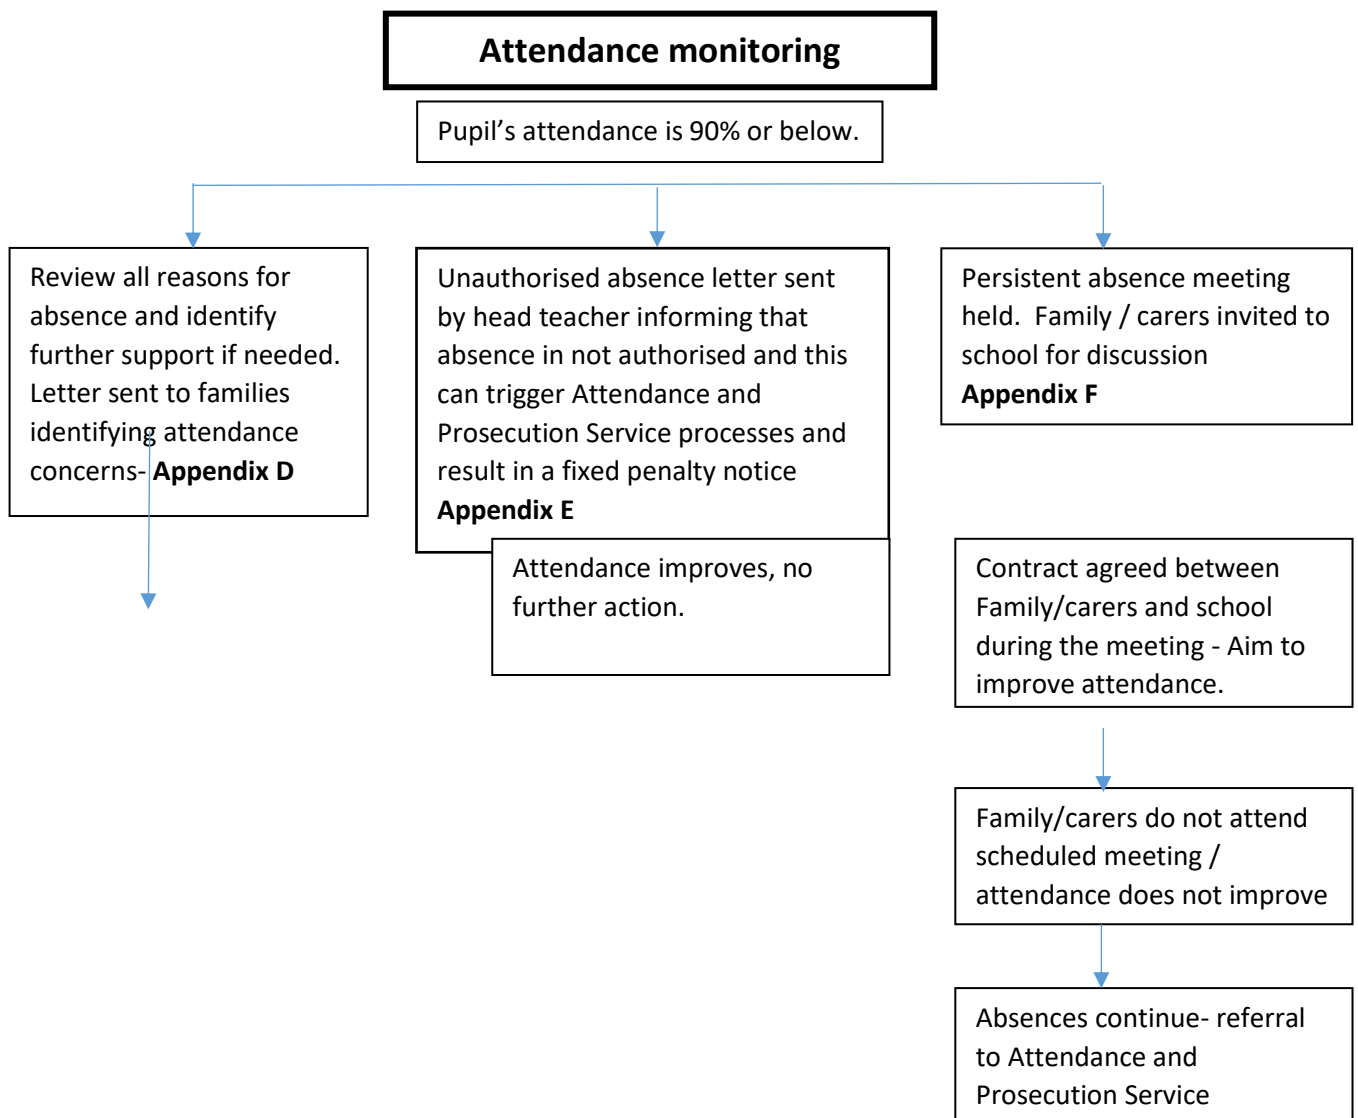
Attendance monitoring

Pupil’s attendance is 90% or below.

Review all reasons for absence and identify further support if needed. Letter sent to families identifying attendance concerns- **Appendix D**

Unauthorised absence letter sent by head teacher informing that absence in not authorised and this can trigger Attendance and Prosecution Service processes and result in a fixed penalty notice **Appendix E**

Attendance improves, no further action.

Persistent absence meeting held. Family / carers invited to school for discussion **Appendix F**

Contract agreed between Family/carers and school during the meeting - Aim to improve attendance.

Family/carers do not attend scheduled meeting / attendance does not improve

Absences continue- referral to Attendance and Prosecution Service